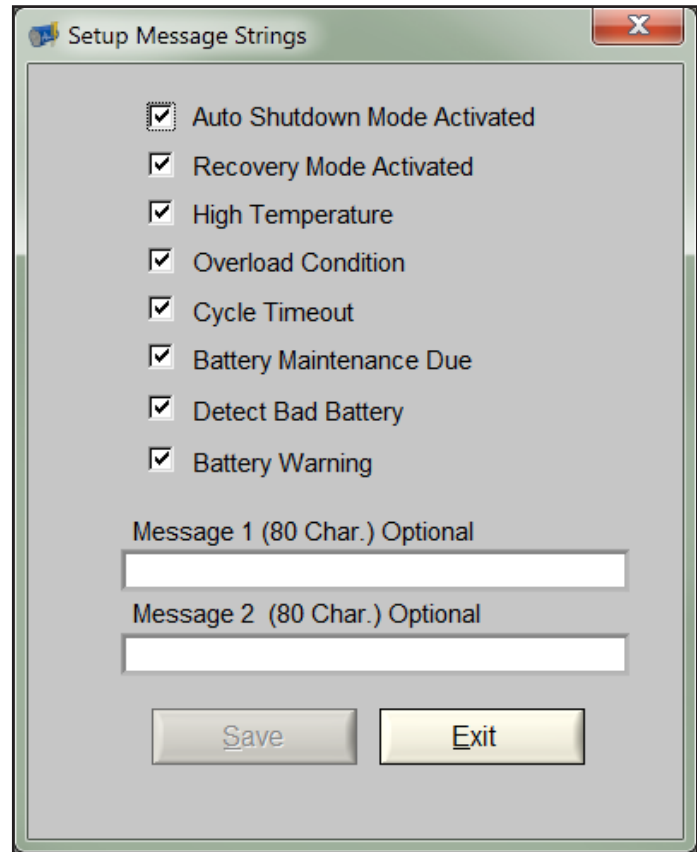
Setup Message Strings

X

☑ Auto Shutdown Mode Activated

☑ Recovery Mode Activated

☑ High Temperature

☑ Overload Condition

☑ Cycle Timeout

☑ Battery Maintenance Due

☑ Detect Bad Battery

☑ Battery Warning

Message 1 (80 Char.) Optional

Message 2 (80 Char.) Optional

Save

Exit